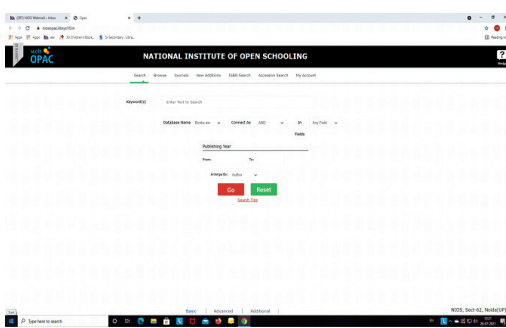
OPAC

NATIONAL INSTITUTE OF OPEN SCHOOLING

Search Browse Journals New Additions Fields Search Accession Search My Account

Keyword(s) Enter Text to Search

Database Name Books etc ∨ Connect As AND ∨ In Any Field ∨

Fields

Publishing Year

From: To:

Arrange By Author ∨

Go Reset

Search Tips

Basic | Advanced | Additional

NIOS, Sect-62, Noida(UP)

Type here to search